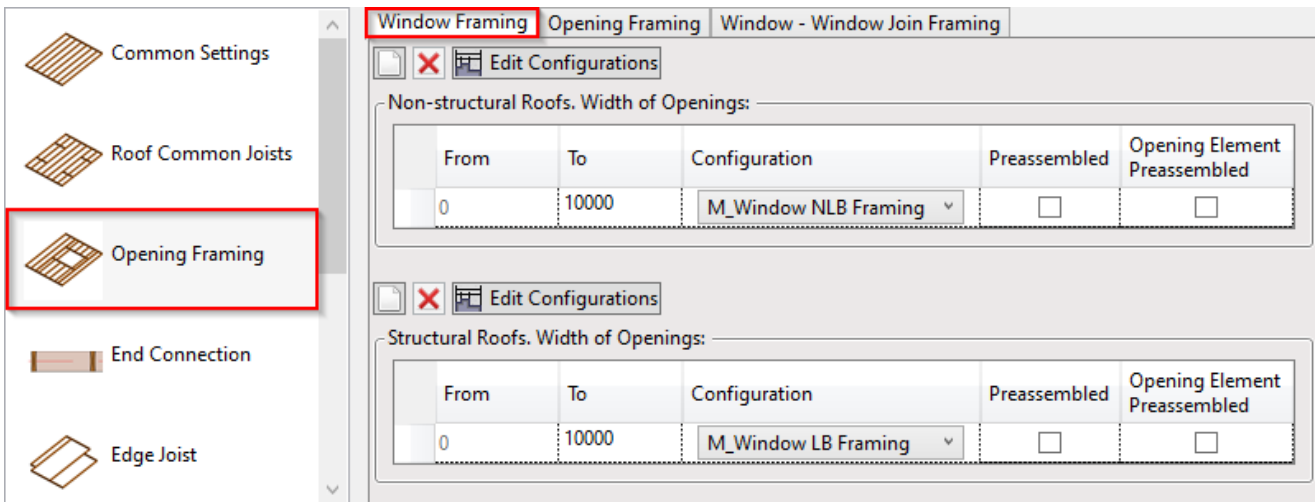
Common Settings

Roof Common Joists

Opening Framing

End Connection

Edge Joist

Window Framing | Opening Framing | Window - Window Join Framing

Edit Configurations

Non-structural Roofs. Width of Openings:

| From | To | Configuration | Preassembled | Opening Element Preassembled |
|---|---|---|---|---|
| 0 | 10000 | M_Window NLB Framing | | |

Edit Configurations

Structural Roofs. Width of Openings:

| From | To | Configuration | Preassembled | Opening Element Preassembled |
|---|---|---|---|---|
| 0 | 10000 | M_Window LB Framing | | |